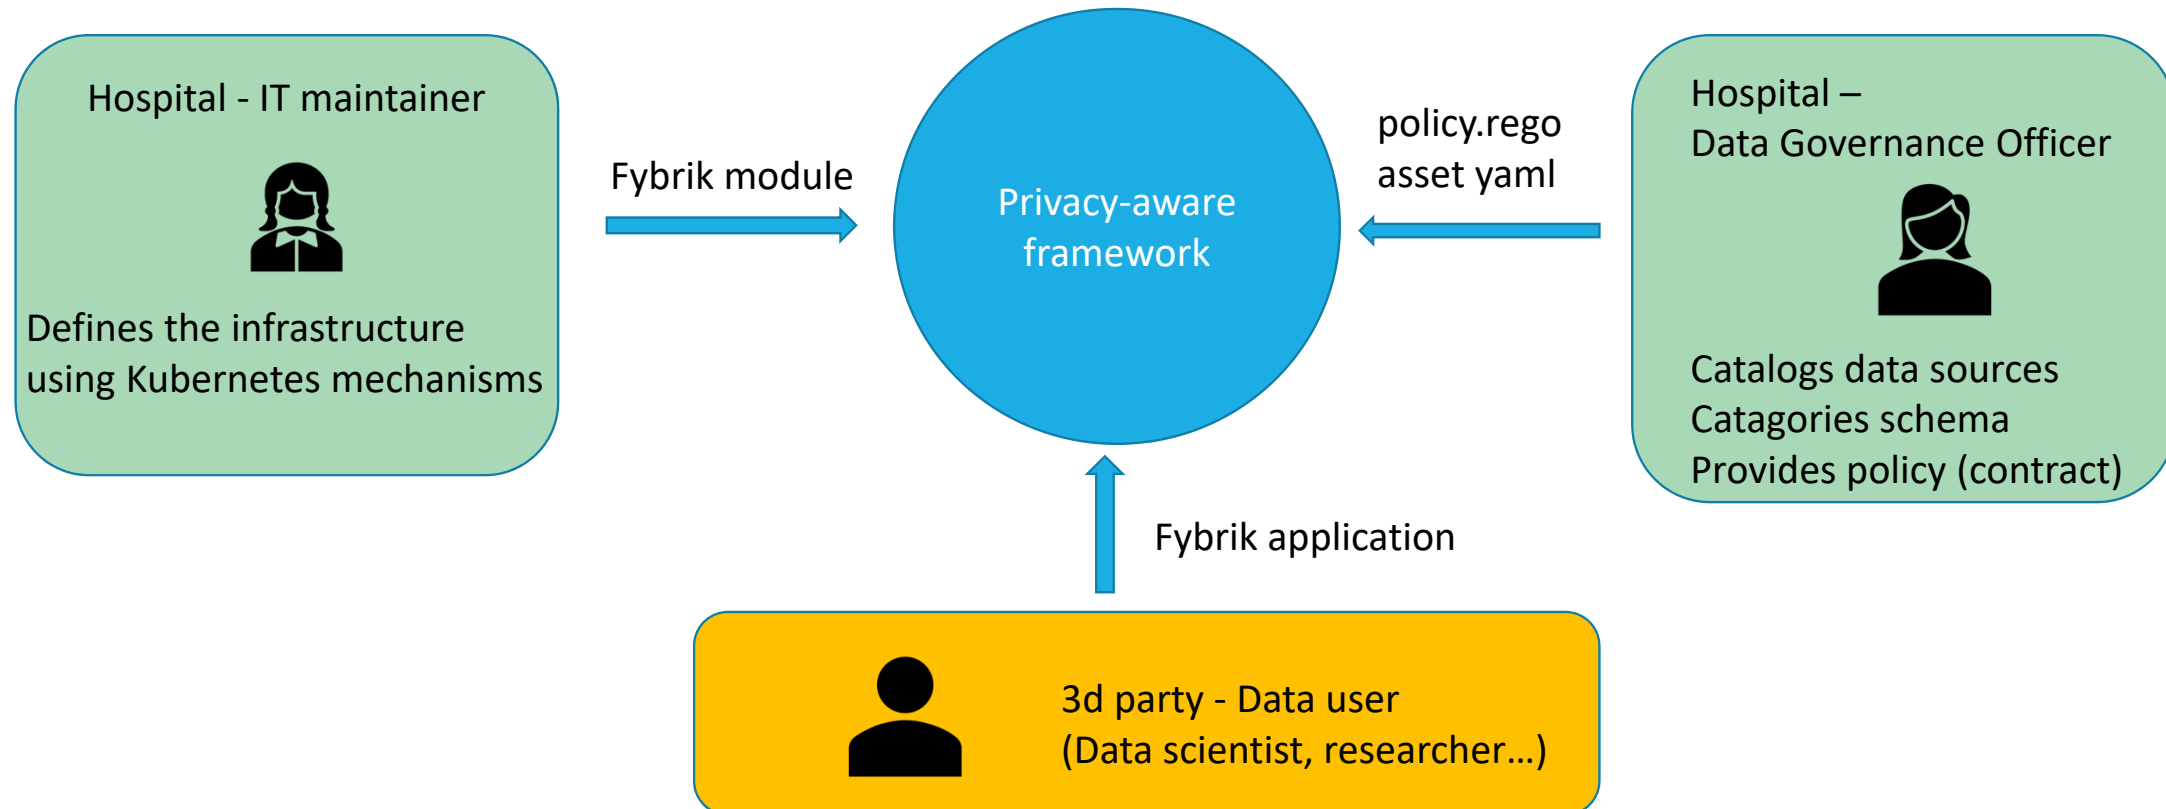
Hospital - IT maintainer

Defines the infrastructure using Kubernetes mechanisms

Fybrik module

Privacy-aware framework

policy.rego
asset yaml

Hospital –
Data Governance Officer

Catalogs data sources
Catagories schema
Provides policy (contract)

Fybrik application

3d party - Data user
(Data scientist, researcher…)